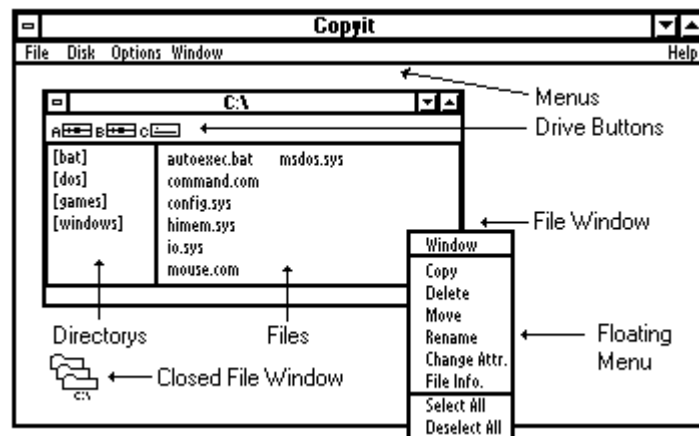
Copyit

File Disk Options Window Help

Menus

C:\

A B C

Drive Buttons

[bat]
[dos]
[games]
[windows]

autoexec.bat msdos.sys
command.com
config.sys
himem.sys
io.sys
mouse.com

File Window

Window
Copy
Delete
Move
Rename
Change Attr.
File Info.
Select All
Deselect All

Directorys

Files

Floating Menu

C:\

Closed File Window